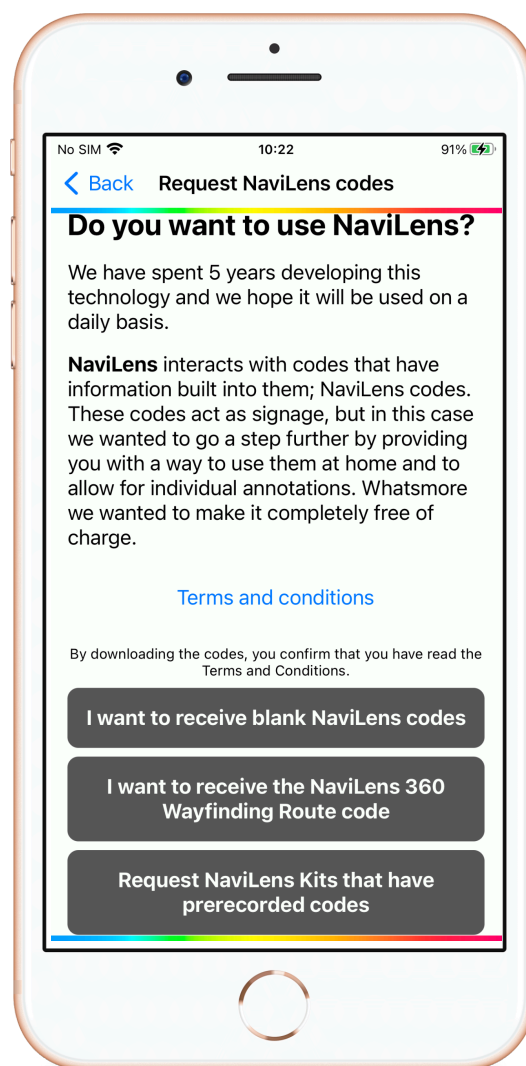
No SIM 10:22 91%

< Back Request NaviLens codes

Do you want to use NaviLens?

We have spent 5 years developing this technology and we hope it will be used on a daily basis.

NaviLens interacts with codes that have information built into them; NaviLens codes. These codes act as signage, but in this case we wanted to go a step further by providing you with a way to use them at home and to allow for individual annotations. Whatsmore we wanted to make it completely free of charge.

Terms and conditions

By downloading the codes, you confirm that you have read the Terms and Conditions.

I want to receive blank NaviLens codes

I want to receive the NaviLens 360 Wayfinding Route code

Request NaviLens Kits that have prerecorded codes